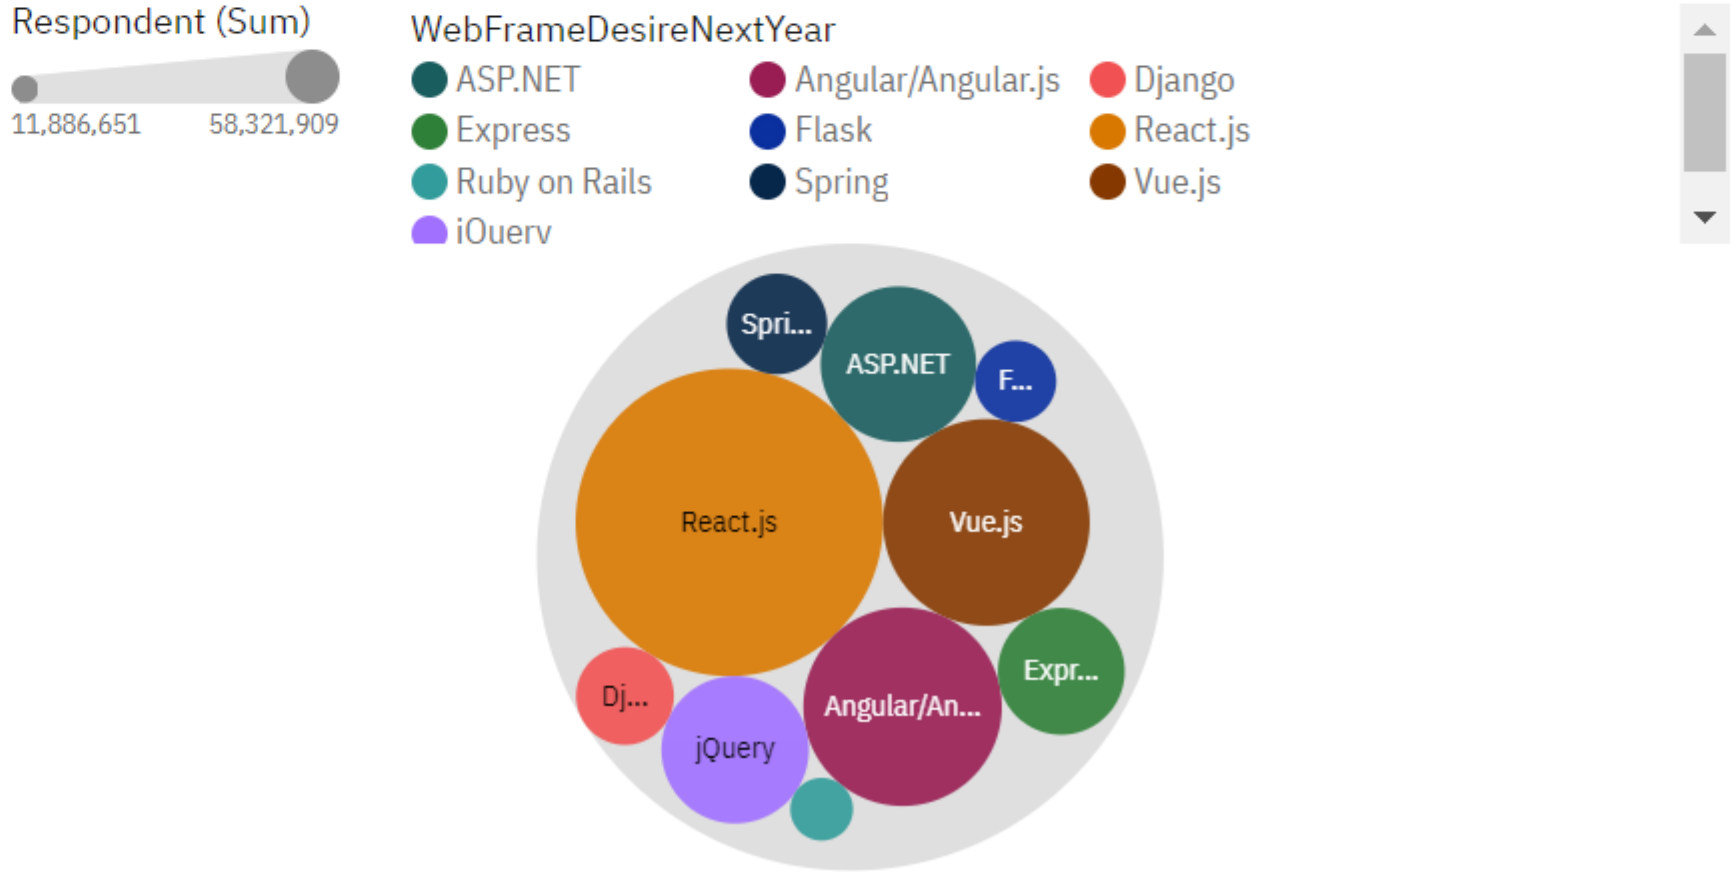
Respondent (Sum)

11,886,651 58,321,909

WebFrameDesireNextYear

ASP.NET
Angular/Angular.js
Django
Express
Flask
React.js
Ruby on Rails
Spring
Vue.js
jQuery

Spri...
ASP.NET
F...
React.js
Vue.js
Expr...
Dj...
jQuery
Angular/An...